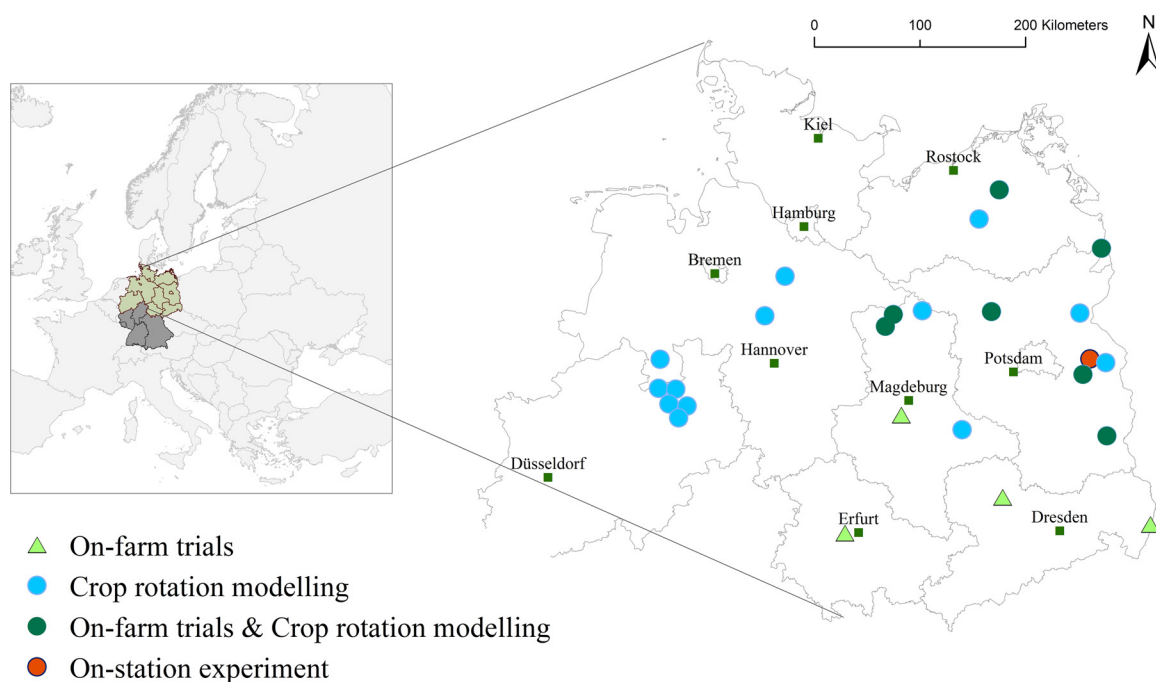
0 100 200 Kilometers

N

Kiel

Rostock

Hamburg

Bremen

Hannover

Potsdam

Magdeburg

Düsseldorf

Erfurt

Dresden

On-farm trials

Crop rotation modelling

On-farm trials & Crop rotation modelling

On-station experiment